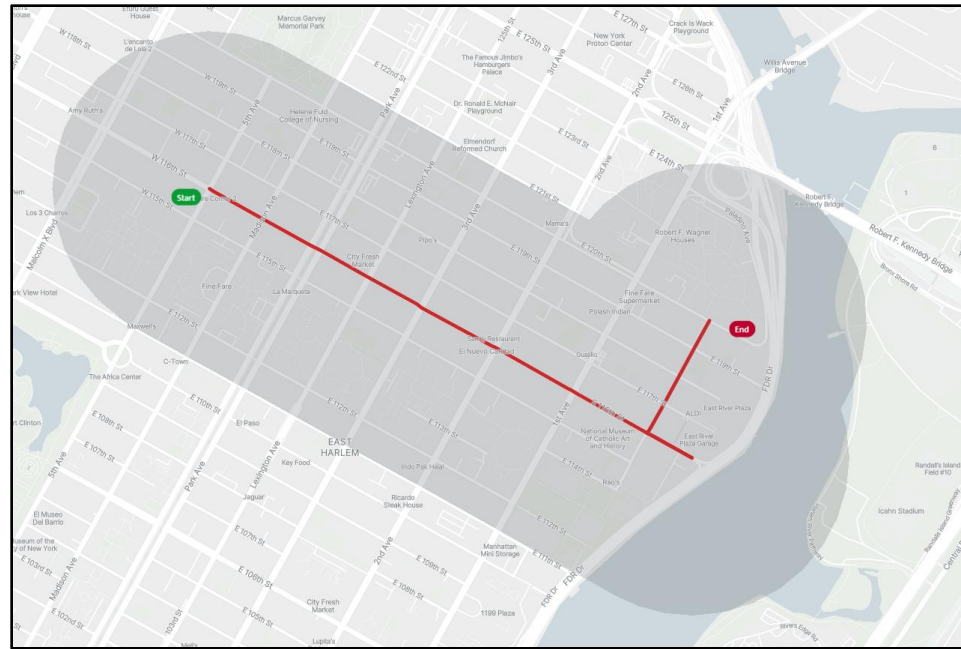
Start
End
Euro Guest House
Marcus Garvey Memorial Park
E 127th St
Crack Is Wack Playground
W 118th St
L'ancanto de Lole 2
E 125th St
125th St
New York Proton Center
The Famous Jimbo's Hamburgers Palace
3rd Ave
E 122nd St
Willis Avenue Bridge
W 119th St
5th Ave
Helene Fuld College of Nursing
Park Ave
Dr. Ronald E. McNair Playground
2nd Ave
E 126th St
1st Ave
125th St
Amy Ruth's
W 117th St
E 118th St
E 119th St
Elmendorf Reformed Church
E 123rd St
E 124th St
W 116th St
E 116th St
Lexington Ave
2nd Ave
E 121st St
Robert F. Kennedy Bridge
Los 3 Charros
W 115th St
E 117th St
Madison Ave
Pipo's
3rd Ave
Marea
Robert F. Wagner Houses
Pleasant Ave
Malcolm X Blvd
City Fresh Market
E 118th St
E 120th St
Robert F. Kennedy Bridge
Bronx Shore Rd
E 115th St
Fine Fare
La Marqueta
Fine Fare Supermarket
rk View Hotel
Polash Indian
W 112th St
Maxwell's
Sabor Restaurant
El Nuevo Caridad
Guacho
C-Town
E 119th St
The Africa Center
E 117th St
1st Ave
ALDI
East River Plaza
FDR Dr
E 110th St
E 112th St
E 116th St
National Museum of Catholic Art and History
East River Plaza Garage
rt Clinton
E 109th St
El Paso
E 113th St
EAST HARLEM
E 107th St
Lexington Ave
Key Food
Indo Pak Halal
E 114th St
Rao's
Randall's Island Field #10
5th Ave
Park Ave
Jaguar
Ricardo Steak House
El Museo Del Barrio
Icahn Stadium
E 112th St
useum of the y of New York
E 107th St
2nd Ave
Manhattan Mini Storage
E 103rd St
Madison Ave
E 106th St
E 109th St
E 111th St
FDR Dr
E 108th St
City Fresh Market
E 102nd St
103rd St
E 105th St
1199 Plaza
Lupita's
Central